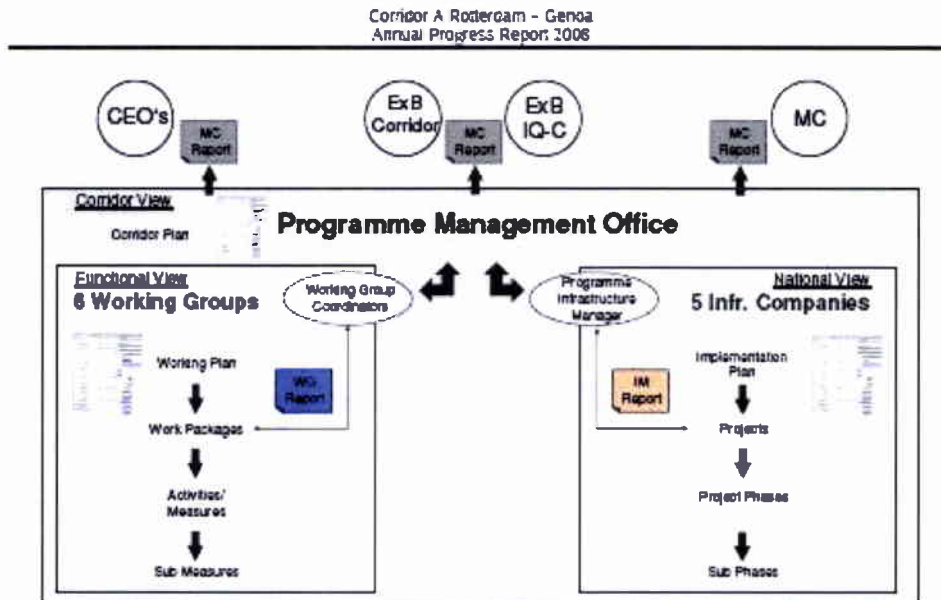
Corridor A Rotterdam - Genoa
Annual Progress Report 2006

CEO's
MC Report

ExB Corridor
MC Report
ExB IQ-C

MC Report
MC

Corridor View
Corridor Plan

Programme Management Office

Functional View
6 Working Groups
Working Group Coordinators
Working Plan
WG Report
Work Packages
Activities/ Measures
Sub Measures

Programme Infrastructure Manager
National View
5 Infr. Companies
Implementation Plan
IM Report
Projects
Project Phases
Sub Phases